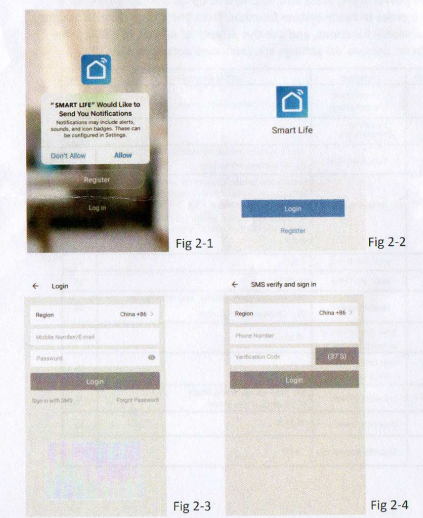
"SMART LIFE" Would Like to Send You Notifications
Notifications may include alerts, sounds, and icon badges. These can be configured in Settings.
Don't Allow
Allow
Register
Log in
Fig 2-1

Smart Life
Login
Register
Fig 2-2

← Login
Region
China +86 >
Mobile Number/Email
Password
Login
Sign in with SMS
Forgot Password
Fig 2-3

← SMS verify and sign in
Region
China +86 >
Phone Number
Verification Code
(37 S)
Login
Fig 2-4